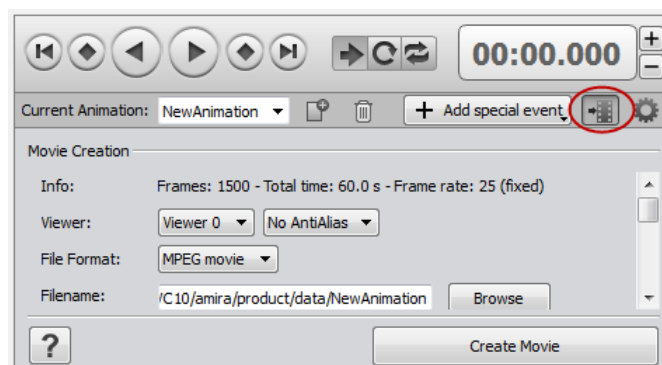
00:00.000

Current Animation: NewAnimation

+ Add special event

Movie Creation

Info: Frames: 1500 - Total time: 60.0 s - Frame rate: 25 (fixed)

Viewer: Viewer 0 No AntiAlias

File Format: MPEG movie

Filename: /C10/amira/product/data/NewAnimation Browse

?

Create Movie